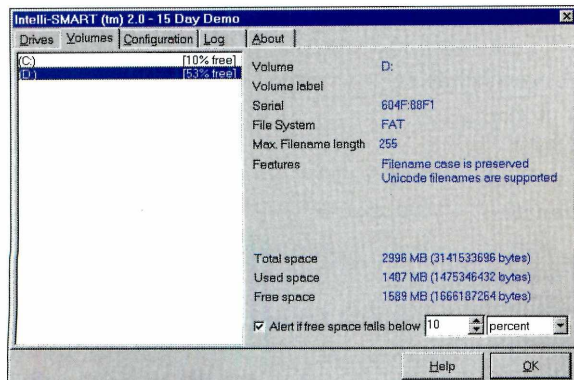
Intelli-SMART (tm) 2.0 - 15 Day Demo

Drives | Volumes | Configuration | Log | About

(C:) [10% free]
(D:) [53% free]

| Volume | D: |
|---|---|
| Volume label | |
| Serial | 604F:88F1 |
| File System | FAT |
| Max. Filename length | 255 |
| Features | Filename case is preserved Unicode filenames are supported |

| Total space | 2996 MB (3141533696 bytes) |
|---|---|
| Used space | 1407 MB (1475346432 bytes) |
| Free space | 1589 MB (1666187264 bytes) |

☑ Alert if free space falls below 10 percent

Help OK